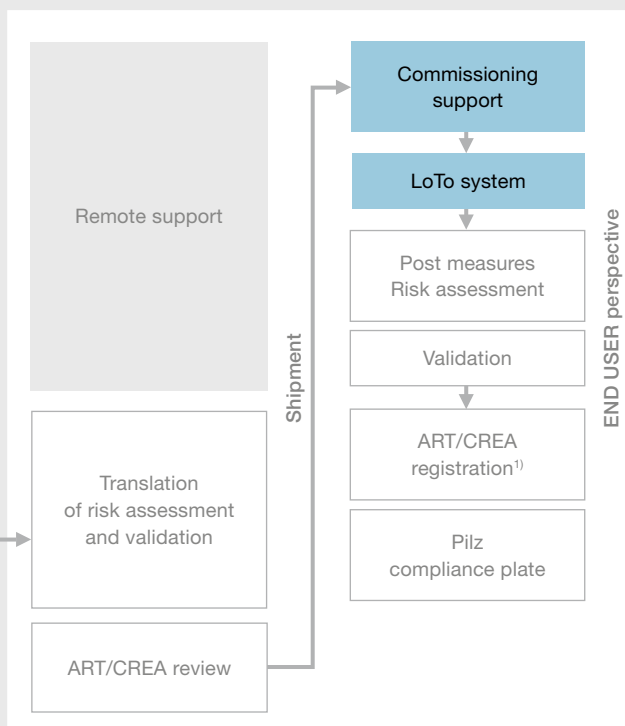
Remote support

Translation of risk assessment and validation

ART/CREA review

Shipment

Commissioning support

LoTo system

Post measures Risk assessment

Validation

ART/CREA registration$^{1)}$

Pilz compliance plate

END USER perspective